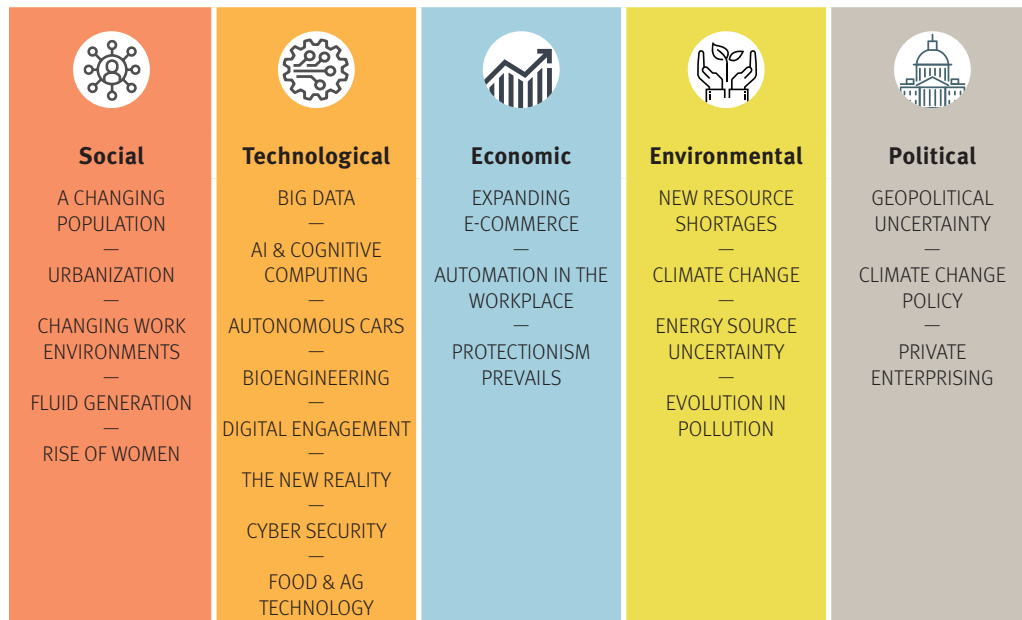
Social

A CHANGING POPULATION
—
URBANIZATION
—
CHANGING WORK ENVIRONMENTS
—
FLUID GENERATION
—
RISE OF WOMEN

Technological

BIG DATA
—
AI & COGNITIVE COMPUTING
—
AUTONOMOUS CARS
—
BIOENGINEERING
—
DIGITAL ENGAGEMENT
—
THE NEW REALITY
—
CYBER SECURITY
—
FOOD & AG TECHNOLOGY

Economic

EXPANDING E-COMMERCE
—
AUTOMATION IN THE WORKPLACE
—
PROTECTIONISM PREVAILS

Environmental

NEW RESOURCE SHORTAGES
—
CLIMATE CHANGE
—
ENERGY SOURCE UNCERTAINTY
—
EVOLUTION IN POLLUTION

Political

GEOPOLITICAL UNCERTAINTY
—
CLIMATE CHANGE POLICY
—
PRIVATE ENTERPRISING